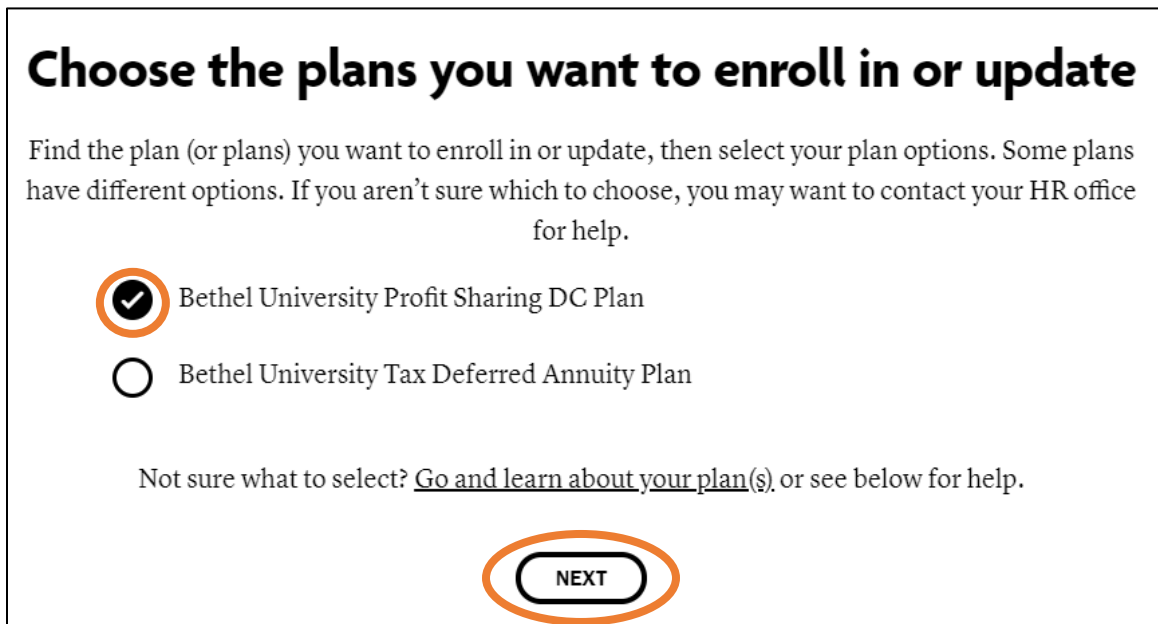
Choose the plans you want to enroll in or update

Find the plan (or plans) you want to enroll in or update, then select your plan options. Some plans have different options. If you aren't sure which to choose, you may want to contact your HR office for help.

Bethel University Profit Sharing DC Plan

Bethel University Tax Deferred Annuity Plan

Not sure what to select? Go and learn about your plan(s) or see below for help.

NEXT